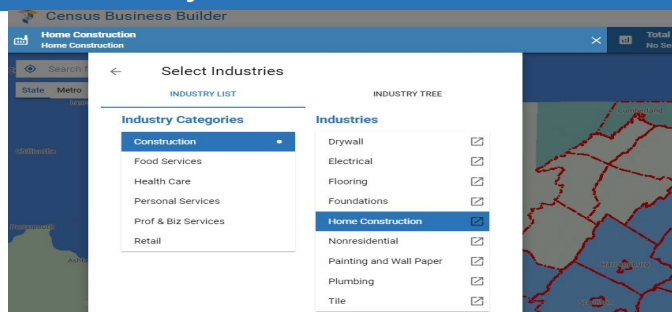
Census Business Builder

Home Construction
Home Construction

Total
No Se

Search

State Metro

Select Industries

INDUSTRY LIST

INDUSTRY TREE

Industry Categories

Construction
Food Services
Health Care
Personal Services
Prof & Biz Services
Retail

Industries

Drywall
Electrical
Flooring
Foundations
Home Construction
Nonresidential
Painting and Wall Paper
Plumbing
Tile